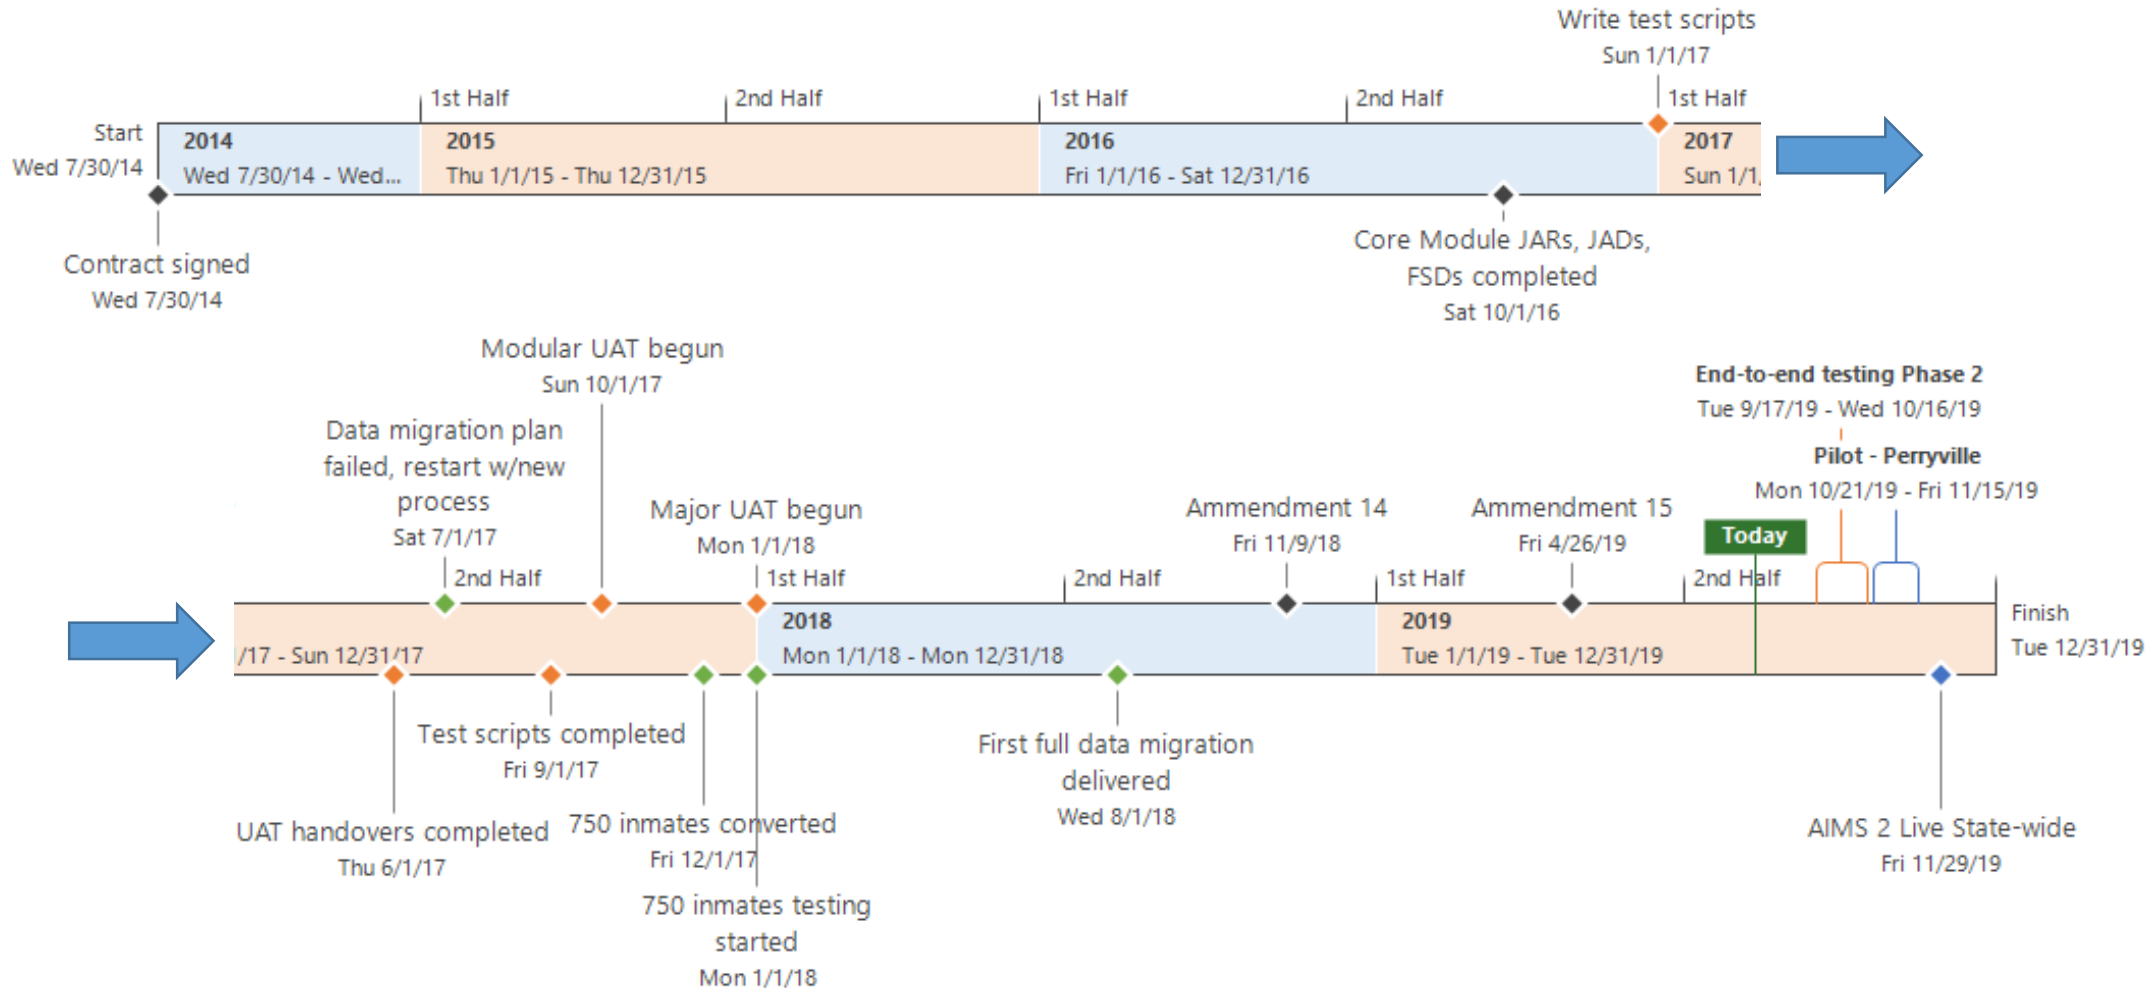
Write test scripts
Sun 1/1/17

1st Half
2nd Half
1st Half
2nd Half
1st Half

Start
Wed 7/30/14

2014
Wed 7/30/14 - Wed...

2015
Thu 1/1/15 - Thu 12/31/15

2016
Fri 1/1/16 - Sat 12/31/16

2017
Sun 1/1,

Contract signed
Wed 7/30/14

Core Module JARs, JADs, FSDs completed
Sat 10/1/16

Modular UAT begun
Sun 10/1/17

Data migration plan failed, restart w/new process
Sat 7/1/17

Major UAT begun
Mon 1/1/18

Ammendment 14
Fri 11/9/18

Ammendment 15
Fri 4/26/19

End-to-end testing Phase 2
Tue 9/17/19 - Wed 10/16/19

Pilot - Perryville
Mon 10/21/19 - Fri 11/15/19

Today

2nd Half
1st Half
2nd Half
1st Half
2nd Half

/17 - Sun 12/31/17

2018
Mon 1/1/18 - Mon 12/31/18

2019
Tue 1/1/19 - Tue 12/31/19

Finish
Tue 12/31/19

Test scripts completed
Fri 9/1/17

UAT handovers completed
Thu 6/1/17

750 inmates converted
Fri 12/1/17

750 inmates testing started
Mon 1/1/18

First full data migration delivered
Wed 8/1/18

AIMS 2 Live State-wide
Fri 11/29/19